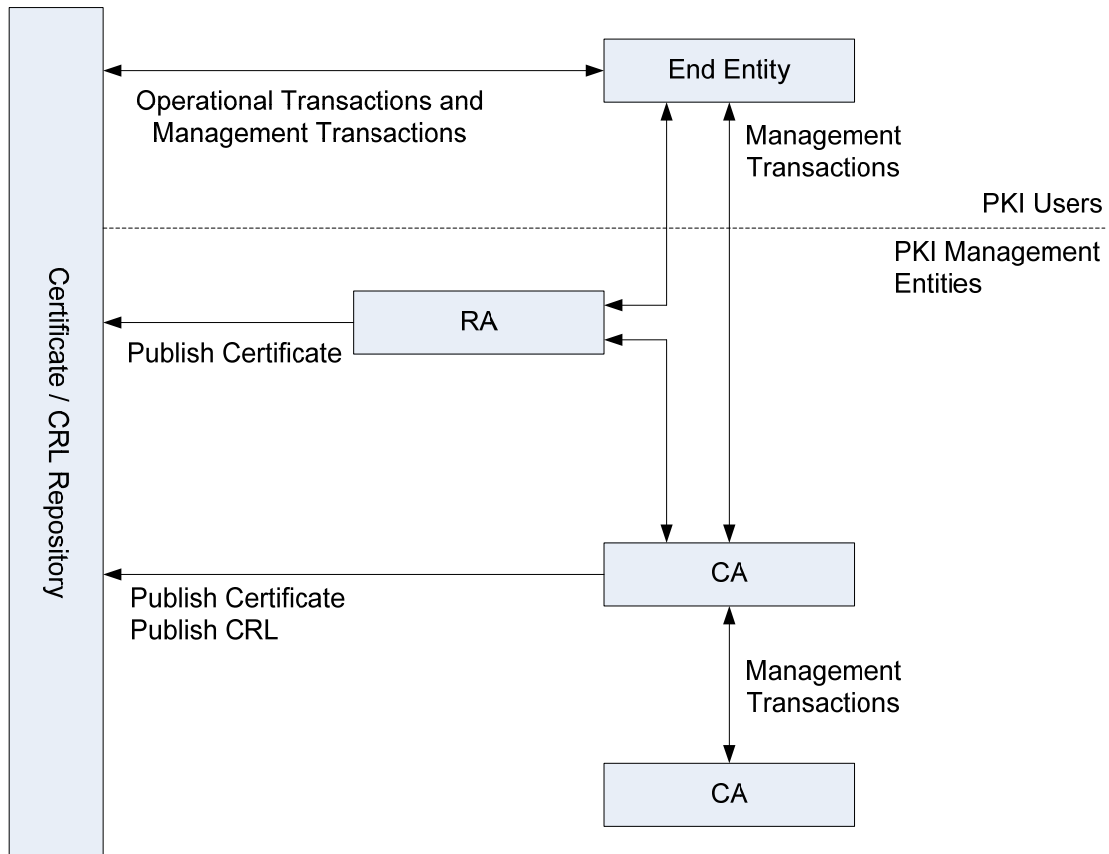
Certificate / CRL Repository

End Entity

Operational Transactions and Management Transactions

Management Transactions

PKI Users

PKI Management Entities

RA

Publish Certificate

CA

Publish Certificate
Publish CRL

Management Transactions

CA